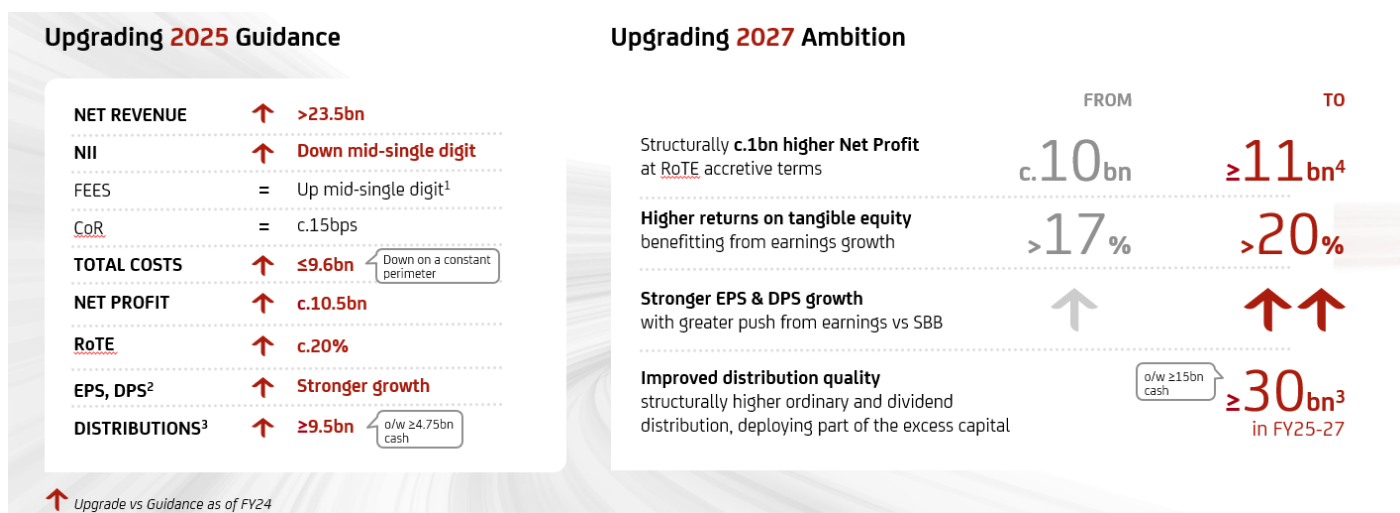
Upgrading 2025 Guidance

| | | |
|---|---|---|
| NET REVENUE | ↑ | >23.5bn |
| NII | ↑ | Down mid-single digit |
| FEES | = | Up mid-single digit$^1$ |
| CoR | = | c.15bps |
| TOTAL COSTS | ↑ | ≤9.6bn (Down on a constant perimeter) |
| NET PROFIT | ↑ | c.10.5bn |
| RoTE | ↑ | c.20% |
| EPS, DPS$^2$ | ↑ | Stronger growth |
| DISTRIBUTIONS$^3$ | ↑ | ≥9.5bn (o/w ≥4.75bn cash) |

↑ Upgrade vs Guidance as of FY24

Upgrading 2027 Ambition

| | FROM | TO |
|---|---|---|
| Structurally c.1bn higher Net Profit at RoTE accretive terms | c.10bn | ≥11bn$^4$ |
| Higher returns on tangible equity benefitting from earnings growth | >17% | >20% |
| Stronger EPS & DPS growth with greater push from earnings vs SBB | ↑ | ↑↑ |
| Improved distribution quality structurally higher ordinary and dividend distribution, deploying part of the excess capital | | ≥30bn$^3$ in FY25-27 (o/w ≥15bn cash) |